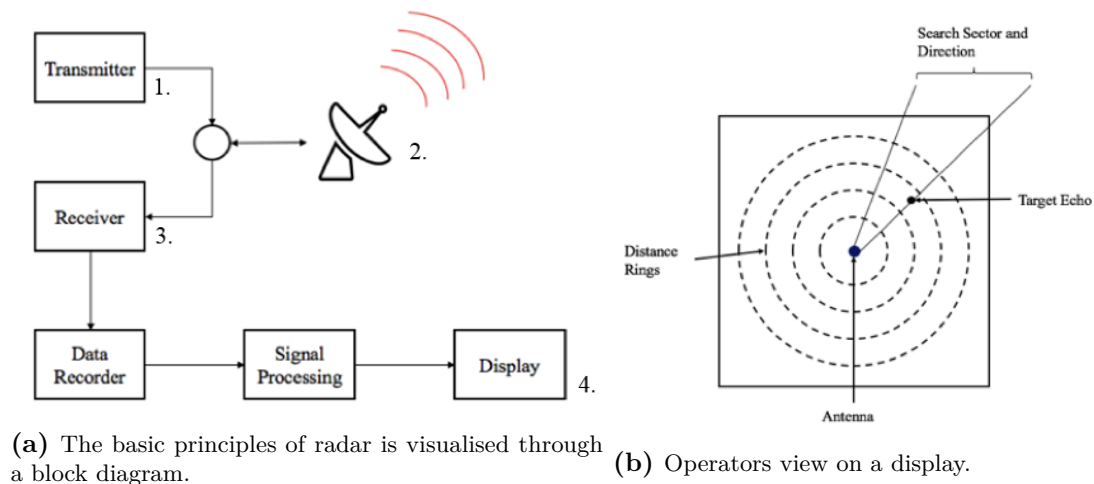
Transmitter
1.
2.
Receiver
3.
Data Recorder
Signal Processing
Display
4.

(a) The basic principles of radar is visualised through a block diagram.

Search Sector and Direction
Target Echo
Distance Rings
Antenna

(b) Operators view on a display.